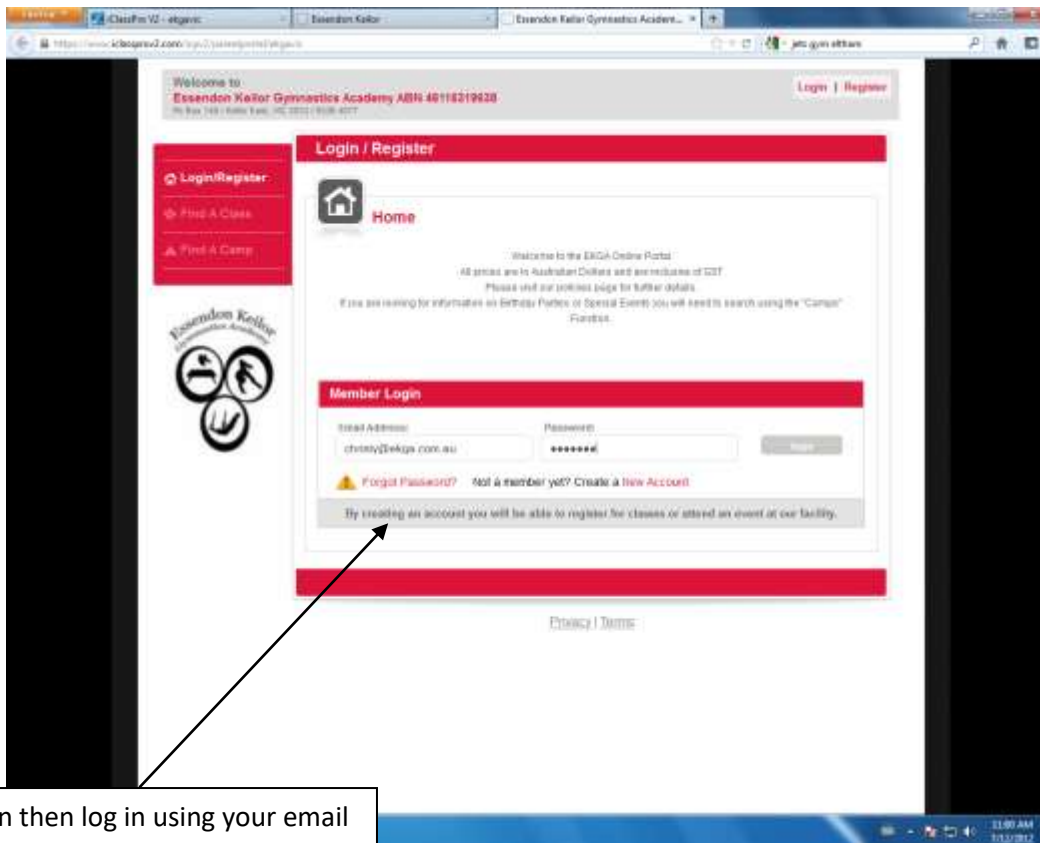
ClassPro V2 - ekgavic
Essendon Keilor
Essendon Keilor Gymnastics Academ...
https://www.iclasspro2.com/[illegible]
jets gym eltham

Welcome to
Essendon Keilor Gymnastics Academy ABN 40116219628
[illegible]

Login | Register

Login / Register

Login/Register
Find A Class
Find A Camp

Essendon Keilor Gymnastics Academy

Home

Welcome to the EKGA Online Portal
All prices are in Australian Dollars and are inclusive of GST
Please visit our policies page for further details
If you are looking for information on Birthday Parties or Special Events you will need to search using the "Camps" Function.

Member Login

Email Address:
christy@ekga.com.au
Password:
••••••••
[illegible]

Forgot Password? Not a member yet? Create a New Account

By creating an account you will be able to register for classes or attend an event at our facility.

Privacy | Terms

n then log in using your email

11:00 AM
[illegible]